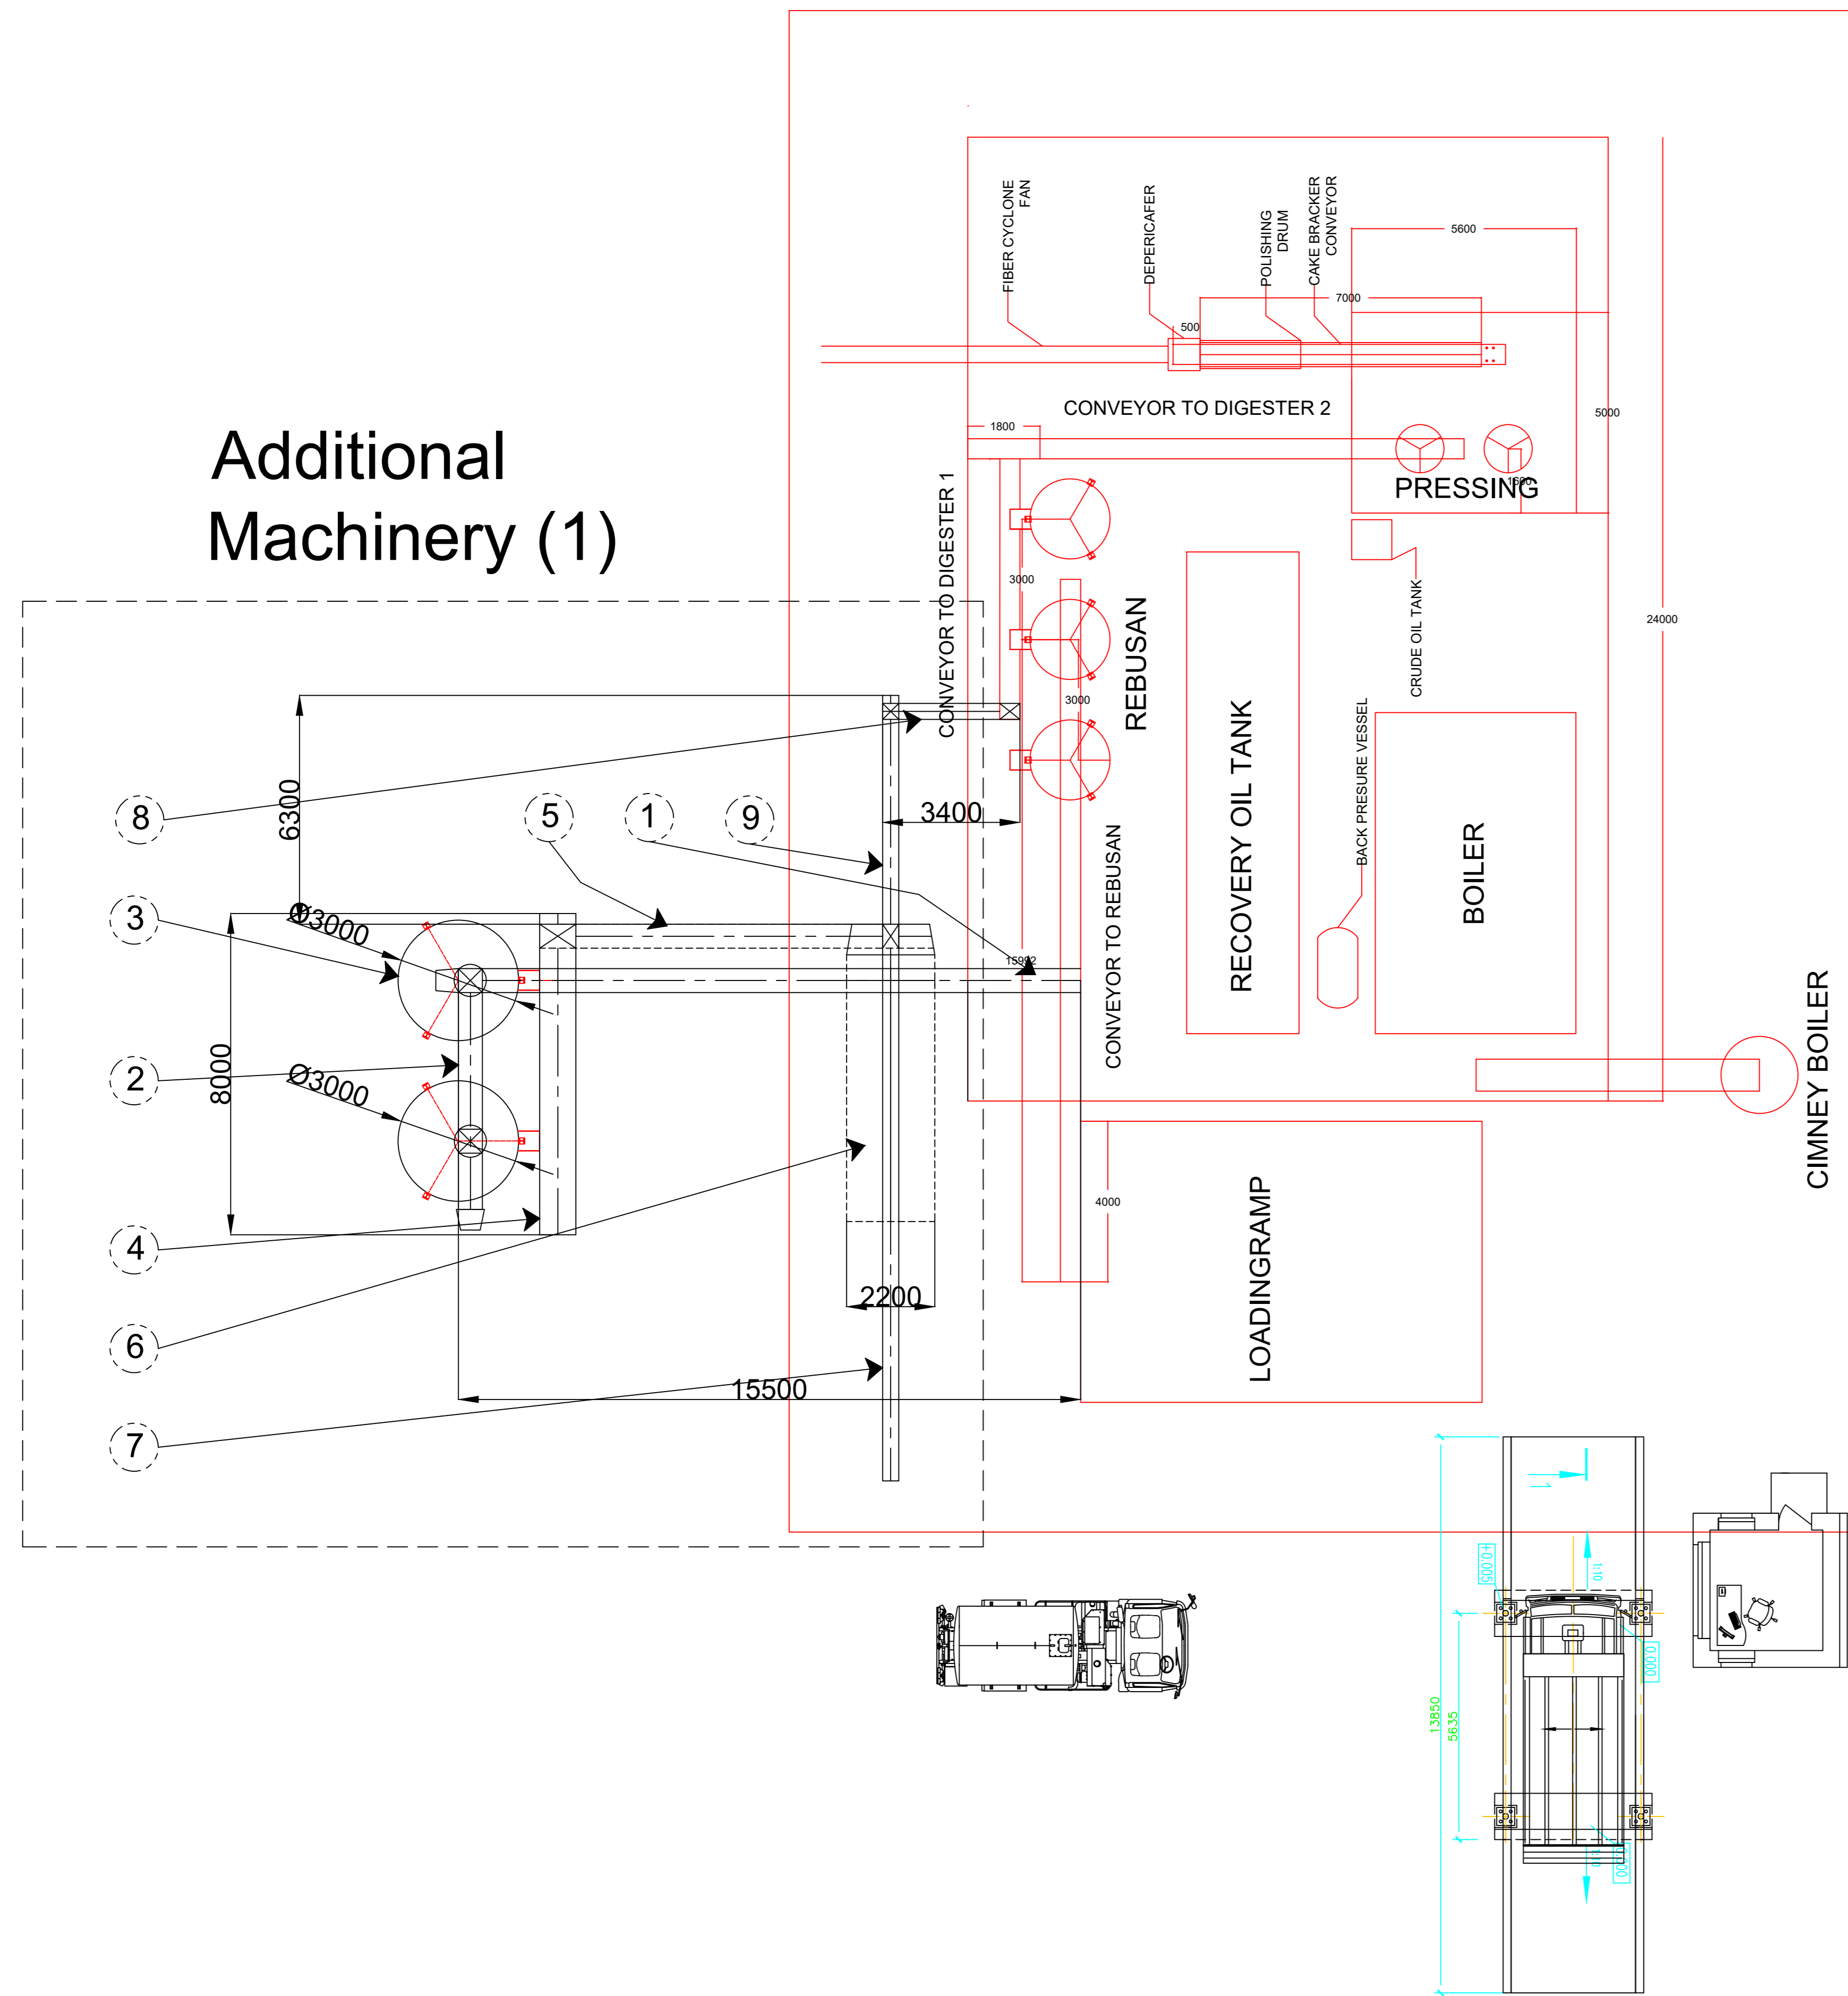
Additional Machinery (1)

FIBER CYCLONE FAN
DEPERICAFER
POLISHING DRUM
CAKE BRACKER CONVEYOR
5600
7000
500
CONVEYOR TO DIGESTER 2
1800
5000
PRESSING
1500
3000
3000
REBUSAN
RECOVERY OIL TANK
CRUDE OIL TANK
BACK PRESURE VESSEL
BOILER
24000
CONVEYOR TO DIGESTER 1
CONVEYOR TO REBUSAN
15902
CIMNEY BOILER
4000
LOADINGRAMP
8
5
1
9
3
2
4
6
7
6300
3400
Ø3000
Ø3000
8000
2200
15500
13850
5635
+0.005
±0.00
±0.00